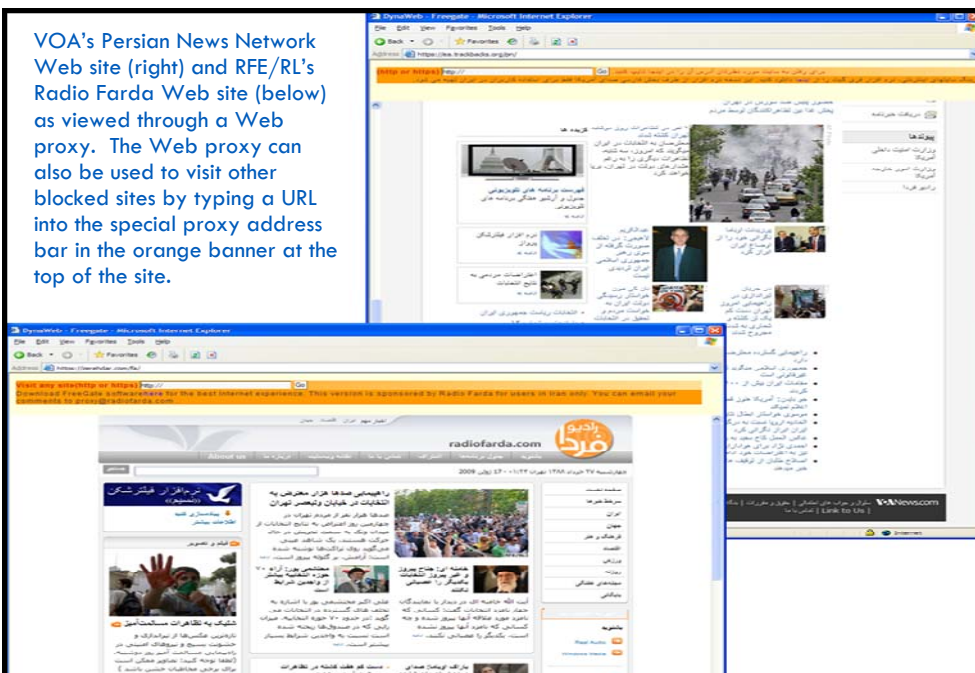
VOA's Persian News Network Web site (right) and RFE/RL's Radio Farda Web site (below) as viewed through a Web proxy. The Web proxy can also be used to visit other blocked sites by typing a URL into the special proxy address bar in the orange banner at the top of the site.

DynaWeb - Freegate - Microsoft Internet Explorer
File Edit View Favorites Tools Help
Back Favorites
Address http://ea.trackbacks.org/pn/
(http or https) http:// Go

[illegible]

VOANews.com
| Link to Us |
Internet

DynaWeb - Freegate - Microsoft Internet Explorer
File Edit View Favorites Tools Help
Back Favorites
Address https://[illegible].com/fa/
Visit any site(http or https) http:// Go
Download FreeGate software here for the best Internet experience. This version is sponsored by Radio Farda for users in Iran only. You can email your comments to proxy@radiofarda.com

radiofarda.com
رادیو فردا
About us

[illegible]